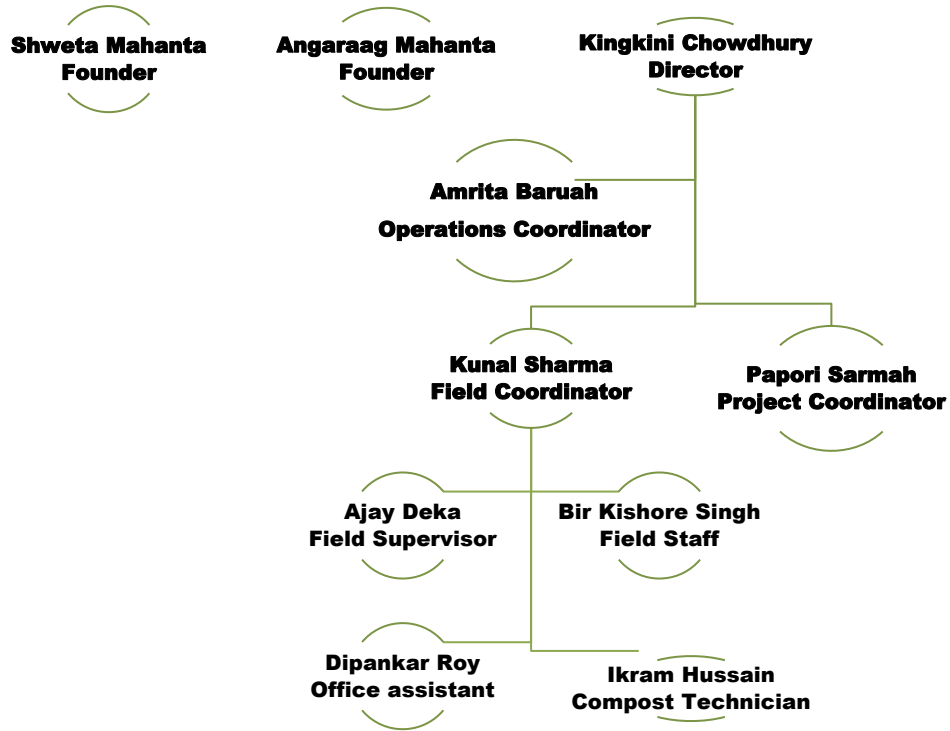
Shweta Mahanta
Founder

Angaraag Mahanta
Founder

Kingkini Chowdhury
Director

Amrita Baruah
Operations Coordinator

Kunal Sharma
Field Coordinator

Papori Sarmah
Project Coordinator

Ajay Deka
Field Supervisor

Bir Kishore Singh
Field Staff

Dipankar Roy
Office assistant

Ikram Hussain
Compost Technician